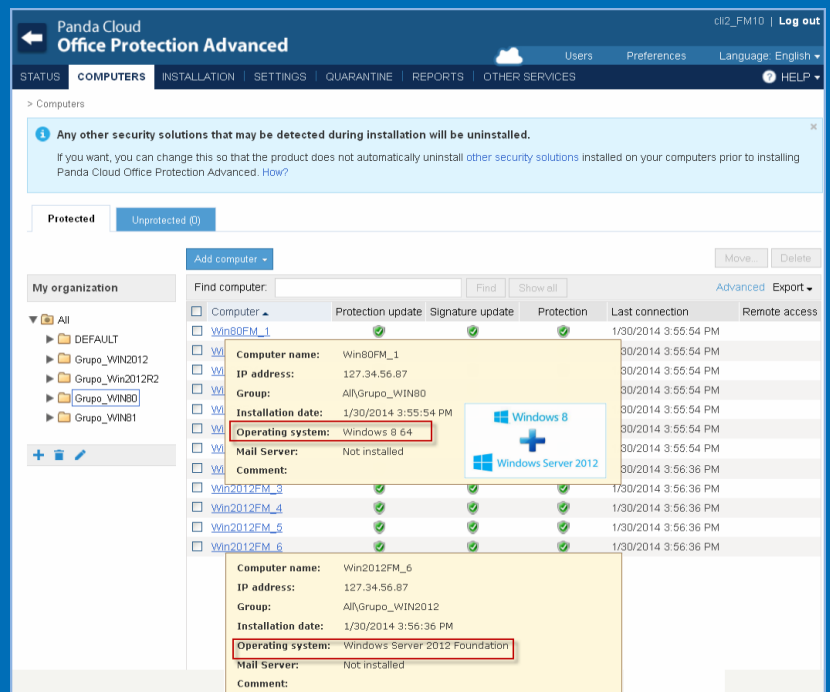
Panda Cloud
Office Protection Advanced

cli2_FM10 | Log out

Users   Preferences   Language: English

STATUS   COMPUTERS   INSTALLATION   SETTINGS   QUARANTINE   REPORTS   OTHER SERVICES   HELP

> Computers

Any other security solutions that may be detected during installation will be uninstalled.

If you want, you can change this so that the product does not automatically uninstall other security solutions installed on your computers prior to installing Panda Cloud Office Protection Advanced. How?

Protected   Unprotected (0)

Add computer   Move...   Delete

My organization

All
DEFAULT
Grupo_WIN2012
Grupo_Win2012R2
Grupo_WIN80
Grupo_WIN81

Find computer:   Find   Show all   Advanced   Export

| Computer | Protection update | Signature update | Protection | Last connection | Remote access |
|---|---|---|---|---|---|
| Win80FM_1 | | | | 1/30/2014 3:55:54 PM | |
| Win | | | | 1/30/2014 3:55:54 PM | |
| Win | | | | 1/30/2014 3:55:54 PM | |
| Win | | | | 1/30/2014 3:55:54 PM | |
| Win | | | | 1/30/2014 3:55:54 PM | |
| Win | | | | 1/30/2014 3:55:54 PM | |
| Win | | | | 1/30/2014 3:55:54 PM | |
| Win | | | | 1/30/2014 3:56:36 PM | |
| Win2012FM_3 | | | | 1/30/2014 3:56:36 PM | |
| Win2012FM_4 | | | | 1/30/2014 3:56:36 PM | |
| Win2012FM_5 | | | | 1/30/2014 3:56:36 PM | |
| Win2012FM_6 | | | | 1/30/2014 3:56:36 PM | |

Computer name: Win80FM_1
IP address: 127.34.56.87
Group: All\Grupo_WIN80
Installation date: 1/30/2014 3:55:54 PM
Operating system: Windows 8 64
Mail Server: Not installed
Comment:

Windows 8
Windows Server 2012

Computer name: Win2012FM_6
IP address: 127.34.56.87
Group: All\Grupo_WIN2012
Installation date: 1/30/2014 3:56:36 PM
Operating system: Windows Server 2012 Foundation
Mail Server: Not installed
Comment: